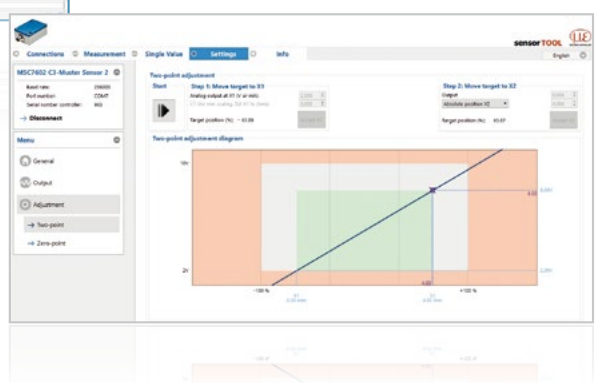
Connections Measurement Single Value Settings Info

sensorTOOL

English

MSC7602 C3-Master Sensor 2

Baud rate: 256000
Port number: COM7
Serial number controller: 900

→ Disconnect

Menu

General

Output

Adjustment

→ Two-point

→ Zero-point

Two-point adjustment

Start

Step 1: Move target to X1

Analog output at X1 (V or mA):

Target position (%): −63.86

Step 2: Move target to X2

Output

Absolute position X2

Target position (%): 63.07

Two-point adjustment diagram

10v

2V

−100 %

+100 %